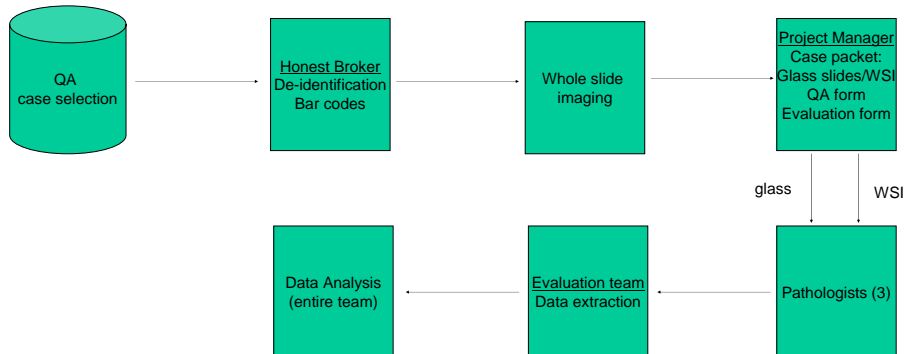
QA
case selection

Honest Broker
De-identification
Bar codes

Whole slide
imaging

Project Manager
Case packet:
Glass slides/WSI
QA form
Evaluation form

glass

WSI

Pathologists (3)

Evaluation team
Data extraction

Data Analysis
(entire team)